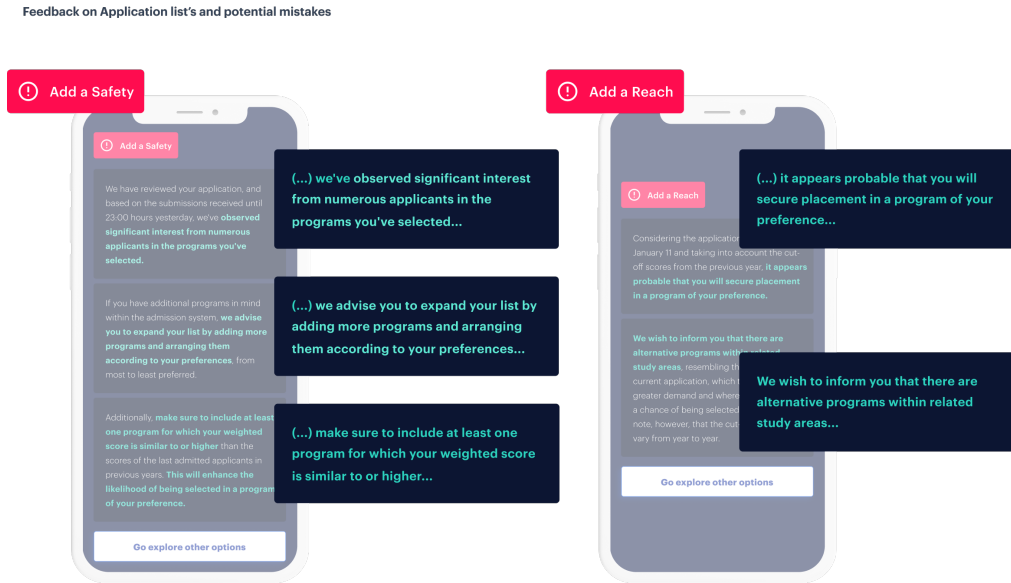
Feedback on Application list's and potential mistakes

Add a Safety

Add a Safety

We have reviewed your application, and based on the submissions received until 23:00 hours yesterday, we've observed significant interest from numerous applicants in the programs you've selected.

If you have additional programs in mind within the admission system, we advise you to expand your list by adding more programs and arranging them according to your preferences, from most to least preferred.

Additionally, make sure to include at least one program for which your weighted score is similar to or higher than the scores of the last admitted applicants in previous years. This will enhance the likelihood of being selected in a program of your preference.

Go explore other options

(...) we've observed significant interest from numerous applicants in the programs you've selected...

(...) we advise you to expand your list by adding more programs and arranging them according to your preferences...

(...) make sure to include at least one program for which your weighted score is similar to or higher...

Add a Reach

Add a Reach

Considering the application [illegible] January 11 and taking into account the cut-off scores from the previous year, it appears probable that you will secure placement in a program of your preference.

We wish to inform you that there are alternative programs within related study areas, resembling th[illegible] current application, which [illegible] greater demand and where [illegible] a chance of being selected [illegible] note, however, that the cut-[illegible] vary from year to year.

Go explore other options

(...) it appears probable that you will secure placement in a program of your preference...

We wish to inform you that there are alternative programs within related study areas...